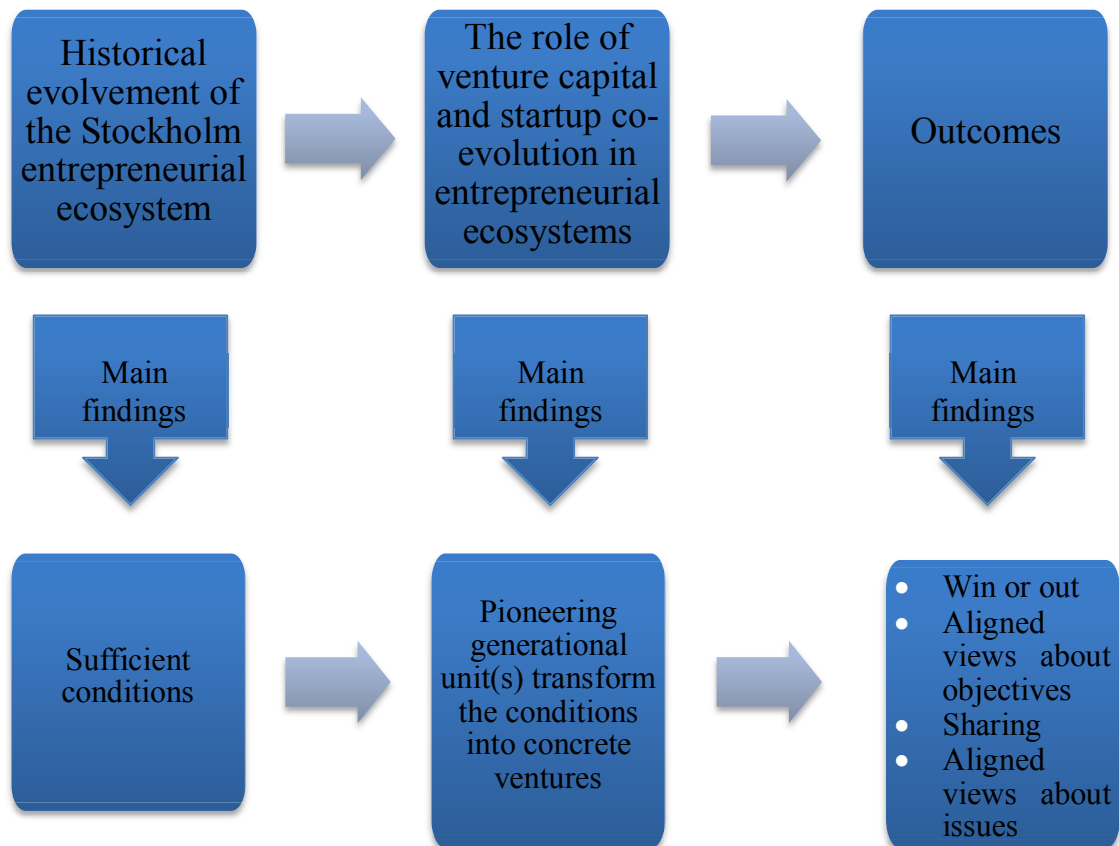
Historical evolvement of the Stockholm entrepreneurial ecosystem

The role of venture capital and startup co-evolution in entrepreneurial ecosystems

Outcomes

Main findings

Main findings

Main findings

Sufficient conditions

Pioneering generational unit(s) transform the conditions into concrete ventures

- Win or out
- Aligned views about objectives
- Sharing
- Aligned views about issues